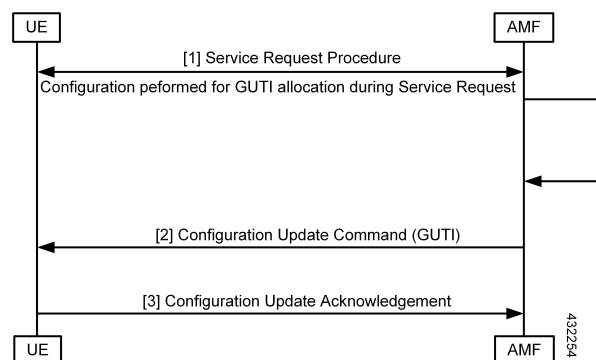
UE

AMF

[1] Service Request Procedure

Configuration peformed for GUTI allocation during Service Request

[2] Configuration Update Command (GUTI)

[3] Configuration Update Acknowledgement

UE

AMF

432254